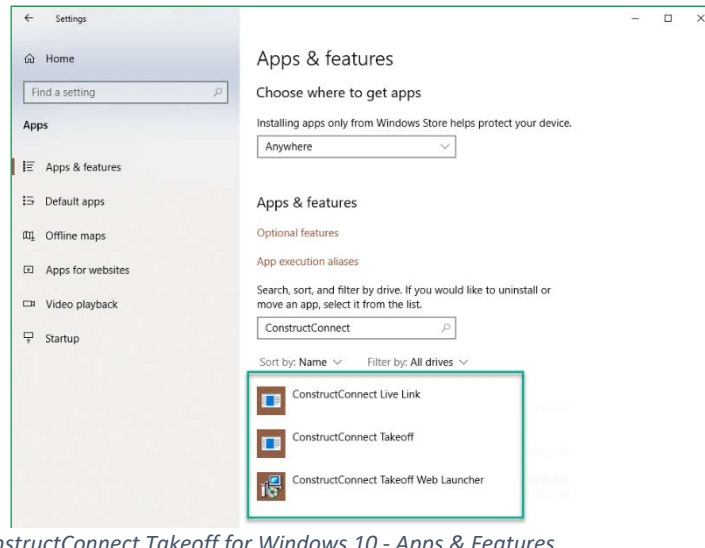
Settings

Home

Find a setting

Apps

Apps & features

Default apps

Offline maps

Apps for websites

Video playback

Startup

Apps & features

Choose where to get apps

Installing apps only from Windows Store helps protect your device.

Anywhere

Apps & features

Optional features

App execution aliases

Search, sort, and filter by drive. If you would like to uninstall or move an app, select it from the list.

ConstructConnect

Sort by: Name Filter by: All drives

ConstructConnect Live Link

ConstructConnect Takeoff

ConstructConnect Takeoff Web Launcher

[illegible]nstructConnect Takeoff for Windows 10 - Apps & Features